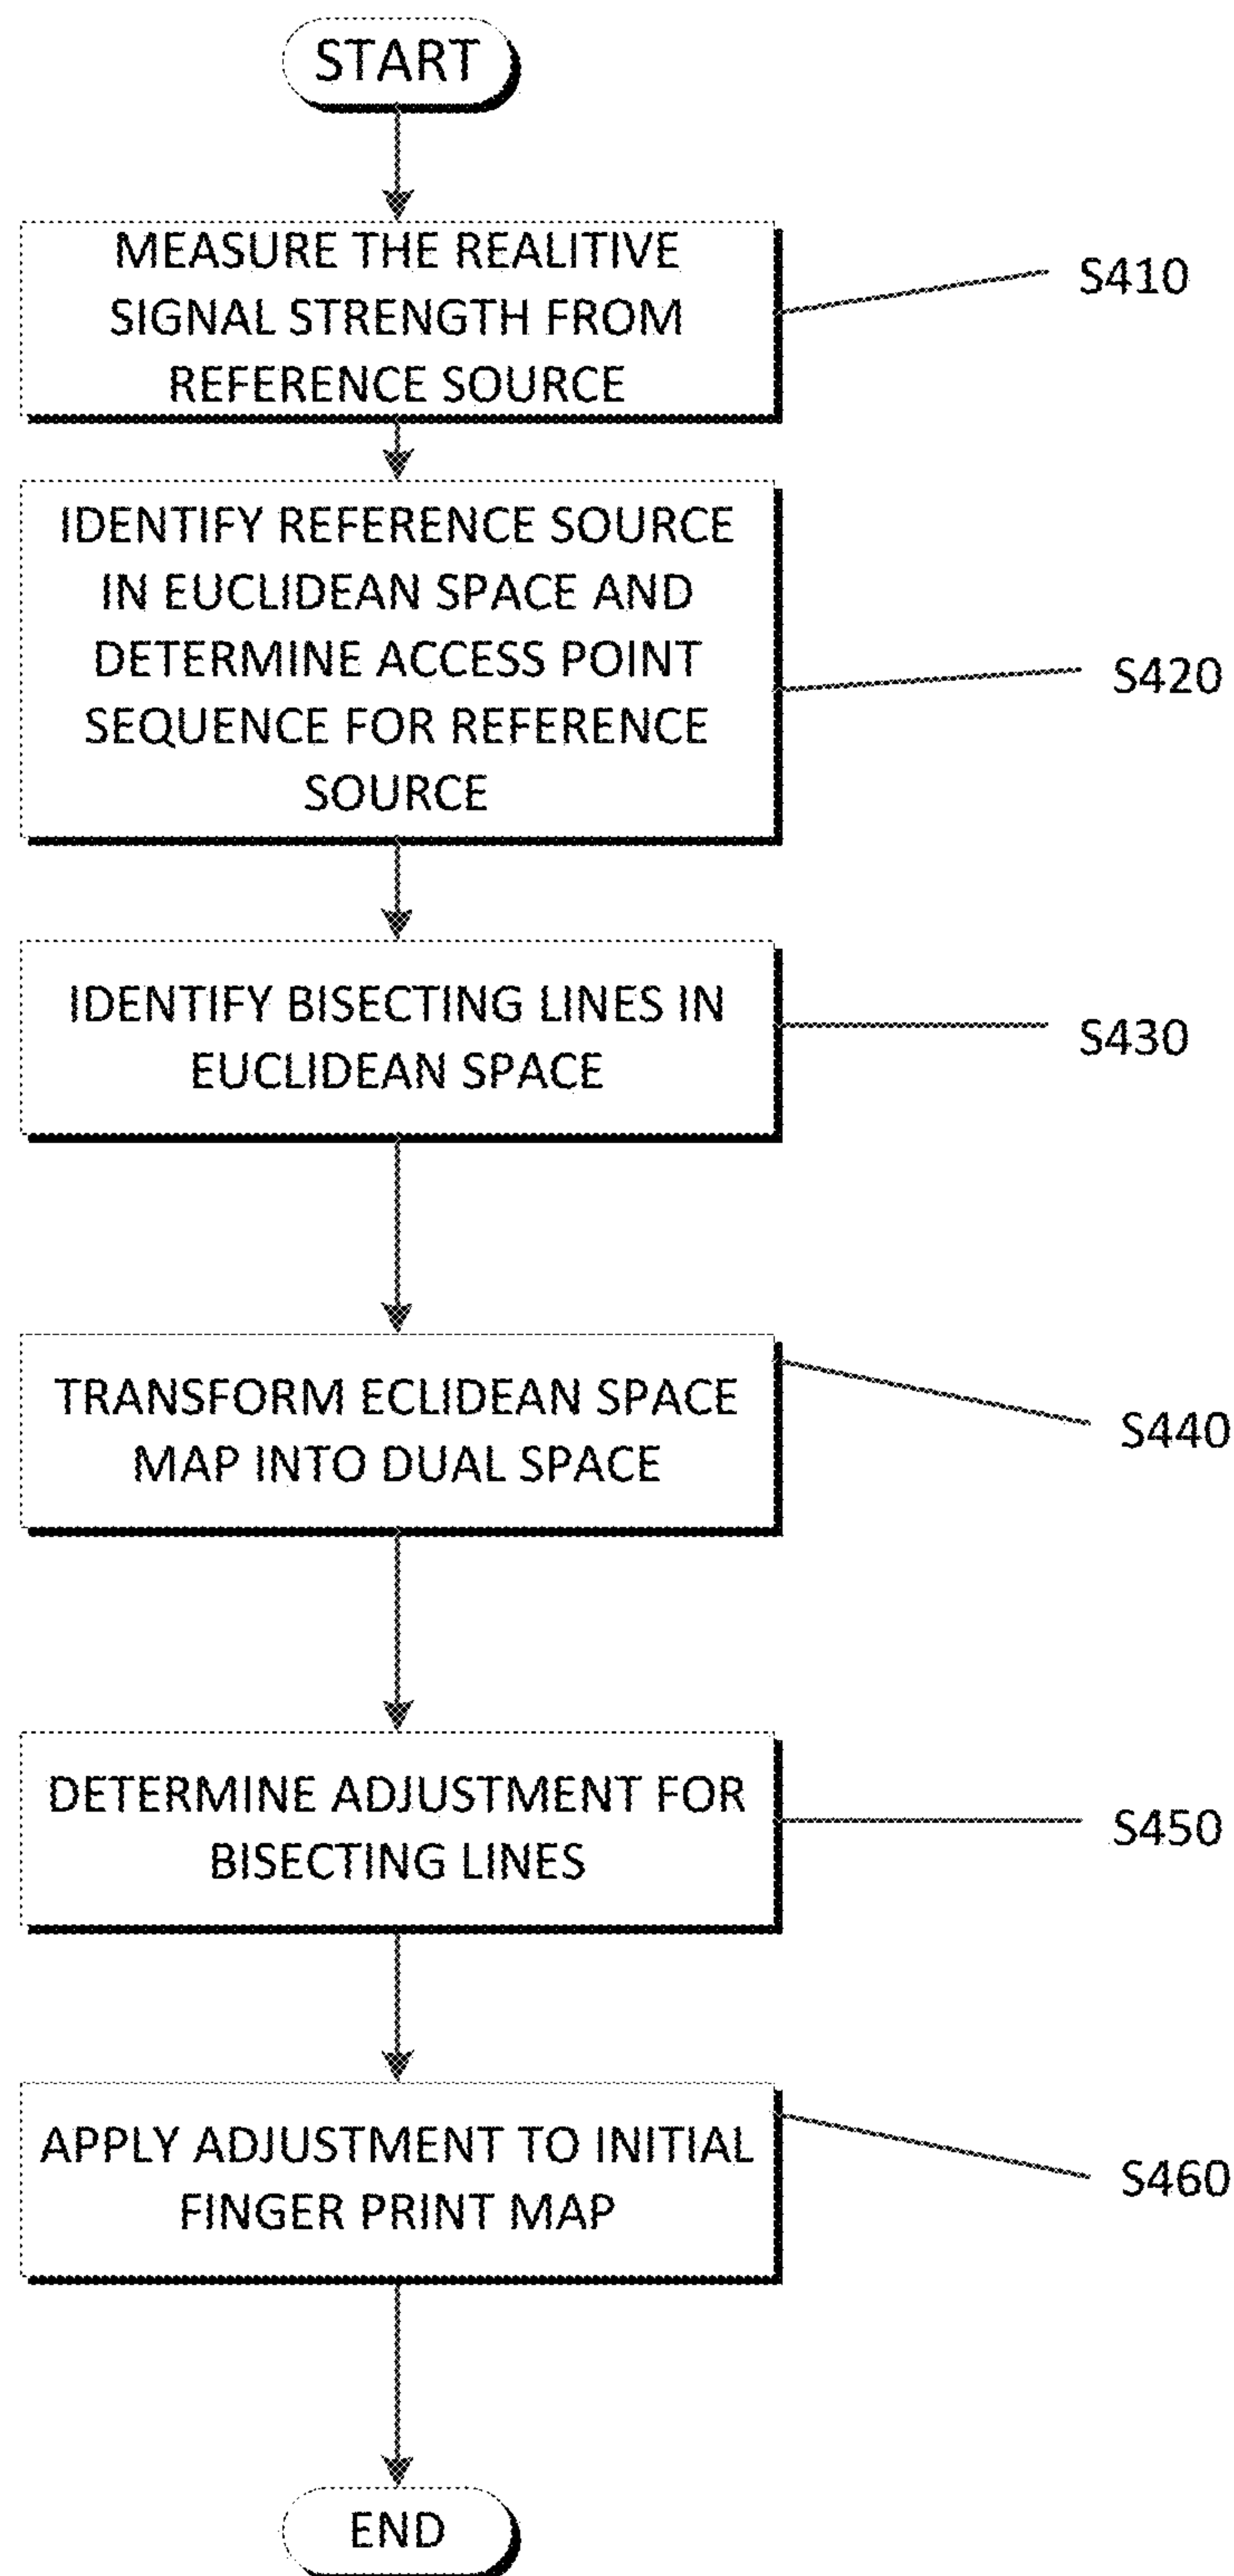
START

MEASURE THE REALITIVE SIGNAL STRENGTH FROM REFERENCE SOURCE

S410

IDENTIFY REFERENCE SOURCE IN EUCLIDEAN SPACE AND DETERMINE ACCESS POINT SEQUENCE FOR REFERENCE SOURCE

S420

IDENTIFY BISECTING LINES IN EUCLIDEAN SPACE

S430

TRANSFORM ECLIDEAN SPACE MAP INTO DUAL SPACE

S440

DETERMINE ADJUSTMENT FOR BISECTING LINES

S450

APPLY ADJUSTMENT TO INITIAL FINGER PRINT MAP

S460

END